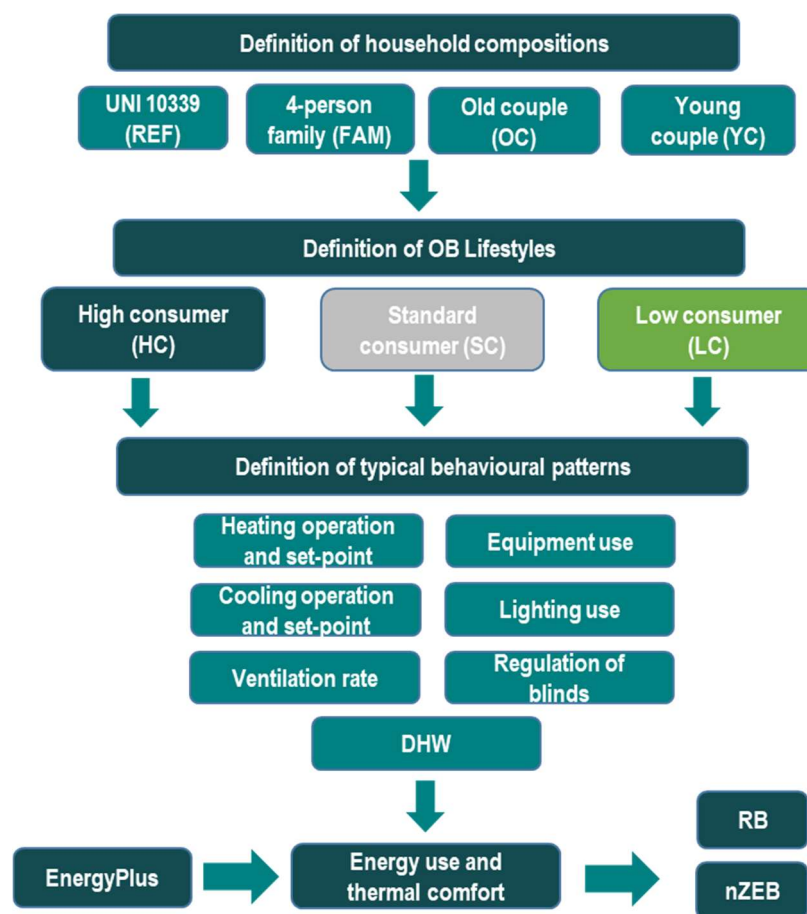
Definition of household compositions

UNI 10339 (REF)

4-person family (FAM)

Old couple (OC)

Young couple (YC)

Definition of OB Lifestyles

High consumer (HC)

Standard consumer (SC)

Low consumer (LC)

Definition of typical behavioural patterns

Heating operation and set-point

Equipment use

Cooling operation and set-point

Lighting use

Ventilation rate

Regulation of blinds

DHW

EnergyPlus

Energy use and thermal comfort

RB

nZEB